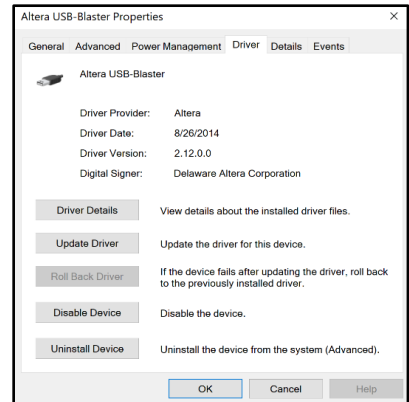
Altera USB-Blaster Properties ×

General Advanced Power Management Driver Details Events

Altera USB-Blaster

| Driver Provider: | Altera |
|---|---|
| Driver Date: | 8/26/2014 |
| Driver Version: | 2.12.0.0 |
| Digital Signer: | Delaware Altera Corporation |

Driver Details View details about the installed driver files.

Update Driver Update the driver for this device.

Roll Back Driver If the device fails after updating the driver, roll back to the previously installed driver.

Disable Device Disable the device.

Uninstall Device Uninstall the device from the system (Advanced).

OK Cancel Help